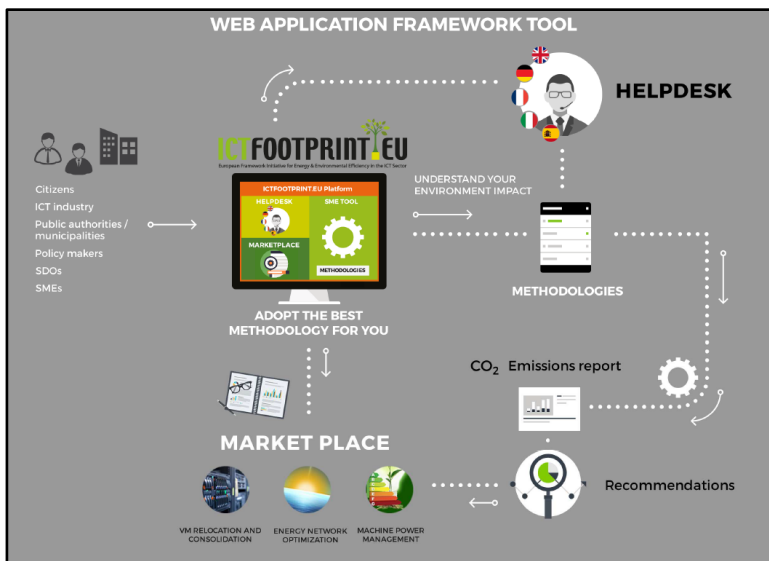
WEB APPLICATION FRAMEWORK TOOL

HELPDESK

ICTFOOTPRINT.EU
European Framework Initiative for Energy & Environmental Efficiency in the ICT Sector

Citizens
ICT industry
Public authorities / municipalities
Policy makers
SDOs
SMEs

ICTFOOTPRINT.EU Platform
HELPDESK
SME TOOL
MARKETPLACE
METHODOLOGIES

UNDERSTAND YOUR ENVIRONMENT IMPACT

METHODOLOGIES

ADOPT THE BEST METHODOLOGY FOR YOU

$CO_2$ Emissions report

MARKET PLACE

Recommendations

VM RELOCATION AND CONSOLIDATION
ENERGY NETWORK OPTIMIZATION
MACHINE POWER MANAGEMENT